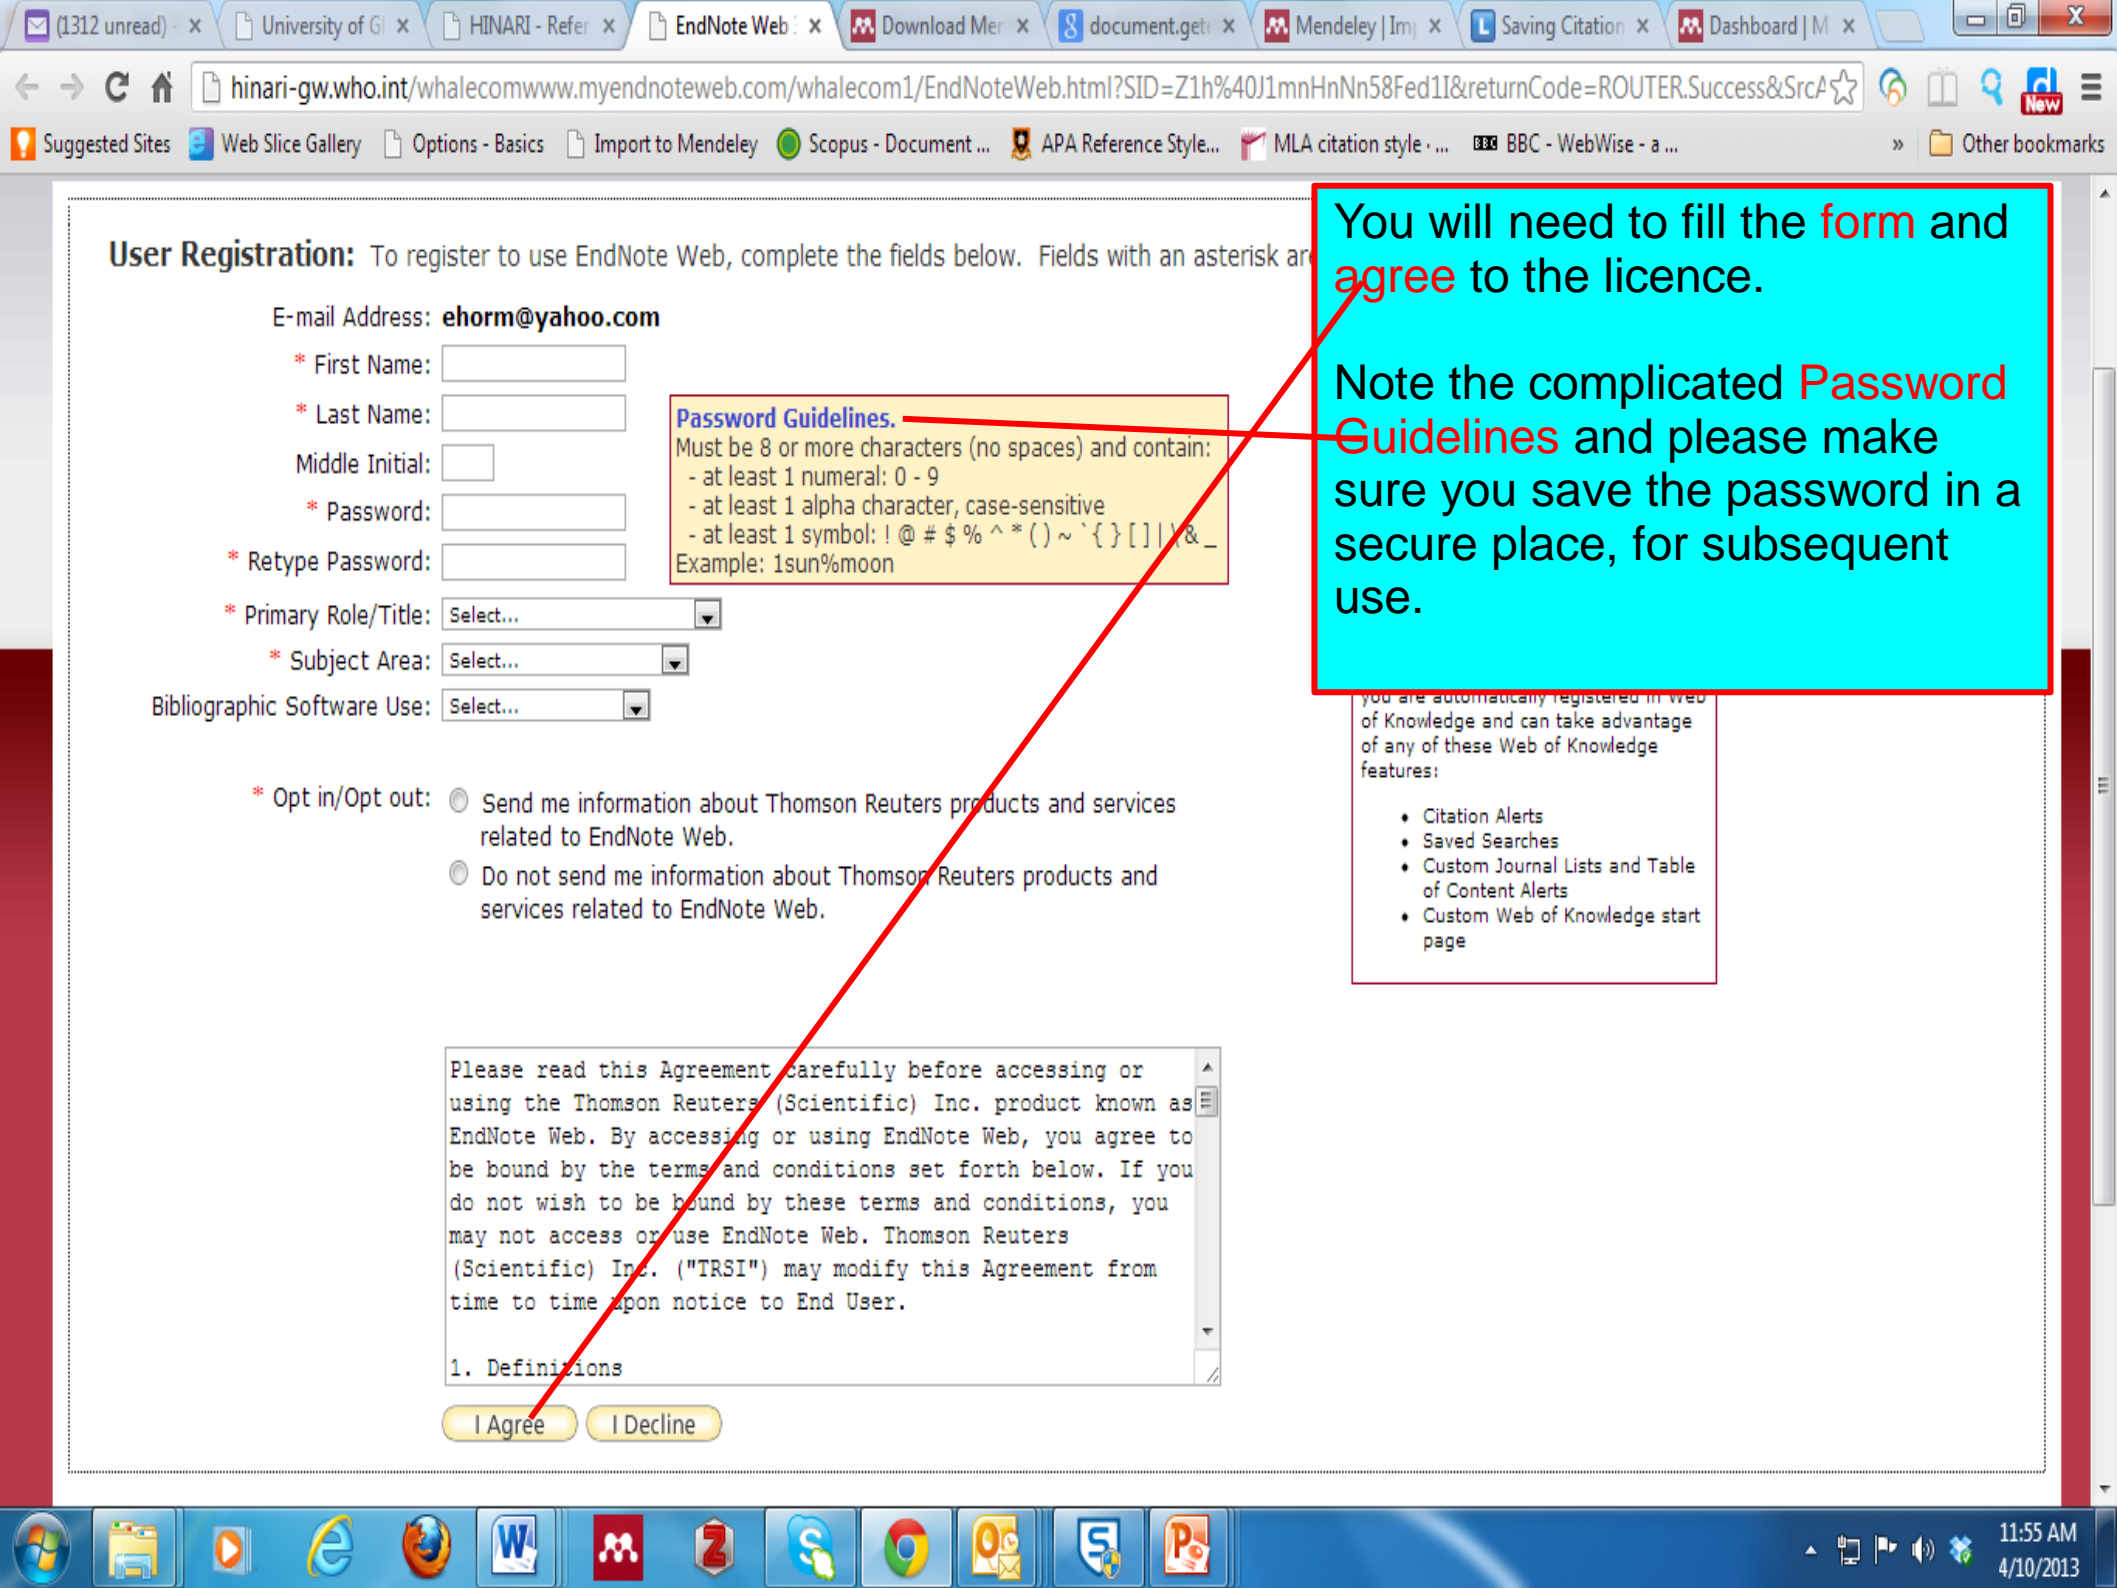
(1312 unread) · × | University of G × | HINARI - Refer × | EndNote Web × | Download Mer × | document.get × | Mendeley | Im × | Saving Citation × | Dashboard | M ×

hinari-gw.who.int/whalecomwww.myendnoteweb.com/whalecom1/EndNoteWeb.html?SID=Z1h%40J1mnHnNn58Fed1I&returnCode=ROUTER.Success&SrcA

New

Suggested Sites | Web Slice Gallery | Options - Basics | Import to Mendeley | Scopus - Document ... | APA Reference Style... | MLA citation style · ... | BBC - WebWise - a ... | » | Other bookmarks

User Registration: To register to use EndNote Web, complete the fields below. Fields with an asterisk ar

E-mail Address: ehorm@yahoo.com

* First Name:

* Last Name:

Middle Initial:

* Password:

* Retype Password:

* Primary Role/Title: Select...

* Subject Area: Select...

Bibliographic Software Use: Select...

Password Guidelines.
Must be 8 or more characters (no spaces) and contain:
- at least 1 numeral: 0 - 9
- at least 1 alpha character, case-sensitive
- at least 1 symbol: ! @ # $ % ^ * ( ) ~ ` { } [ ] | \ & _
Example: 1sun%moon

* Opt in/Opt out: Send me information about Thomson Reuters products and services related to EndNote Web.
Do not send me information about Thomson Reuters products and services related to EndNote Web.

You will need to fill the form and agree to the licence.

Note the complicated Password Guidelines and please make sure you save the password in a secure place, for subsequent use.

you are automatically registered in Web of Knowledge and can take advantage of any of these Web of Knowledge features:

• Citation Alerts
• Saved Searches
• Custom Journal Lists and Table of Content Alerts
• Custom Web of Knowledge start page

Please read this Agreement carefully before accessing or using the Thomson Reuters (Scientific) Inc. product known as EndNote Web. By accessing or using EndNote Web, you agree to be bound by the terms and conditions set forth below. If you do not wish to be bound by these terms and conditions, you may not access or use EndNote Web. Thomson Reuters (Scientific) Inc. ("TRSI") may modify this Agreement from time to time upon notice to End User.

1. Definitions

I Agree | I Decline

11:55 AM
4/10/2013